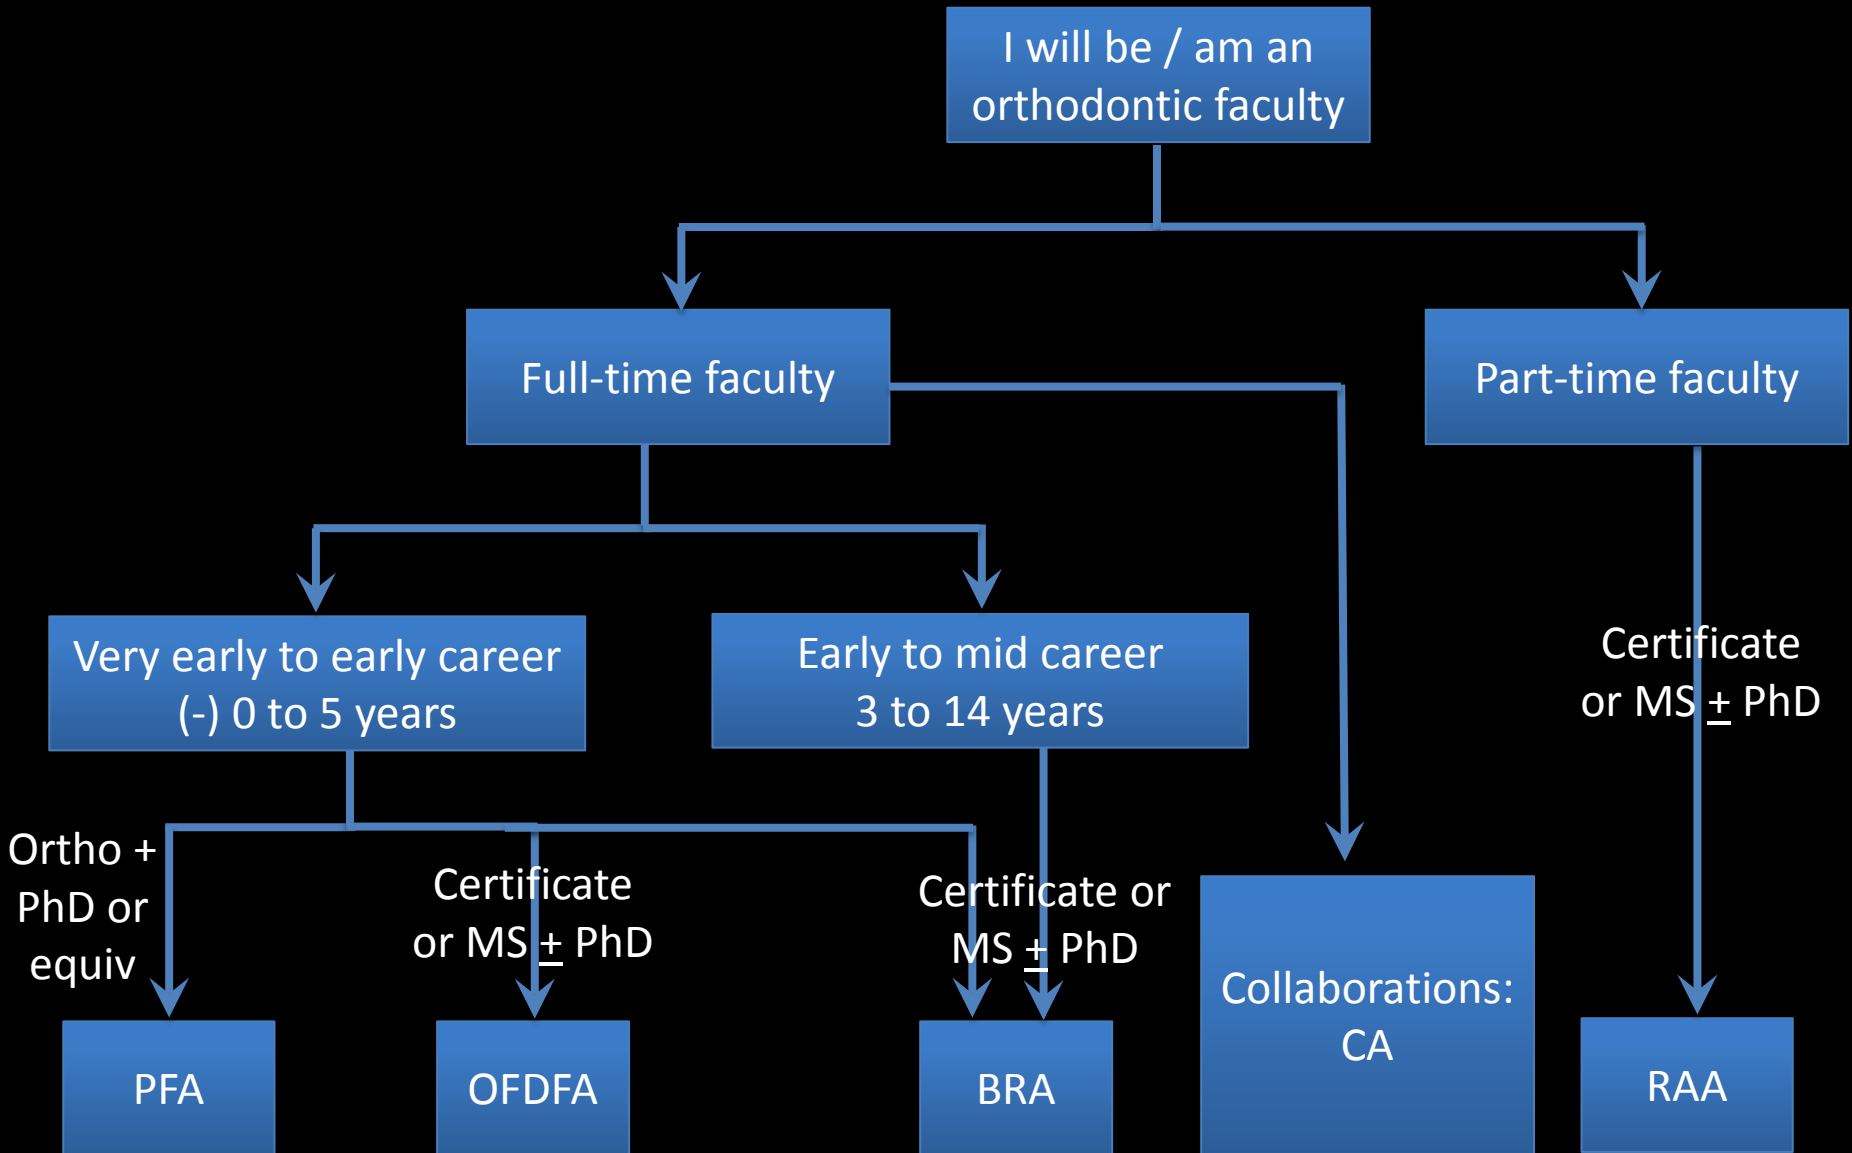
I will be / am an orthodontic faculty

Full-time faculty

Part-time faculty

Very early to early career
(-) 0 to 5 years

Early to mid career
3 to 14 years

Certificate or MS $\pm$ PhD

Ortho + PhD or equiv

Certificate or MS $\pm$ PhD

Certificate or MS $\pm$ PhD

Collaborations: CA

PFA

OFDFA

BRA

RAA